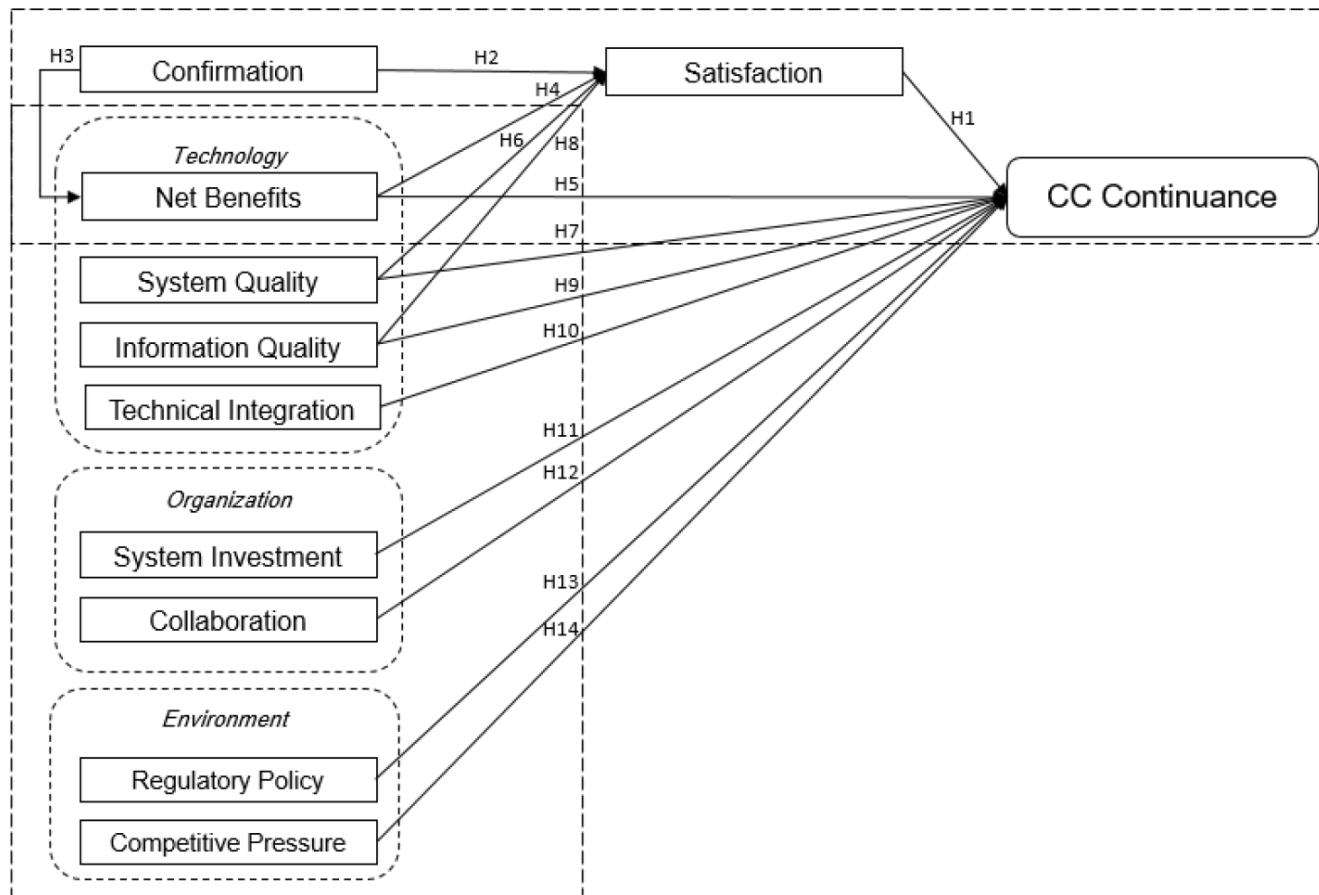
H3
Confirmation
H2
Satisfaction
H4
H1
Technology
H6
H8
Net Benefits
H5
CC Continuance
H7
System Quality
H9
Information Quality
H10
Technical Integration
H11
H12
Organization
System Investment
Collaboration
H13
H14
Environment
Regulatory Policy
Competitive Pressure